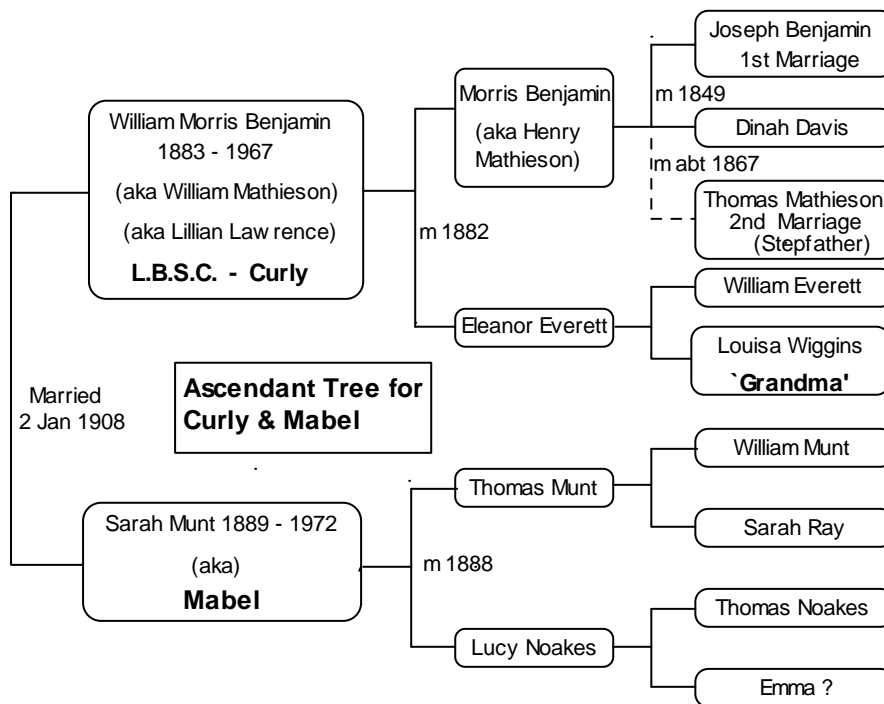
William Morris Benjamin
1883 - 1967
(aka William Mathieson)
(aka Lillian Law rence)
L.B.S.C. - Curly

Morris Benjamin
(aka Henry Mathieson)

m 1882

Joseph Benjamin
1st Marriage

m 1849

Dinah Davis

m abt 1867

Thomas Mathieson
2nd Marriage
(Stepfather)

Eleanor Everett

William Everett

Louisa Wiggins
`Grandma'

Married
2 Jan 1908

Ascendant Tree for Curly & Mabel

Sarah Munt 1889 - 1972
(aka)
Mabel

Thomas Munt

m 1888

William Munt

Sarah Ray

Lucy Noakes

Thomas Noakes

Emma ?